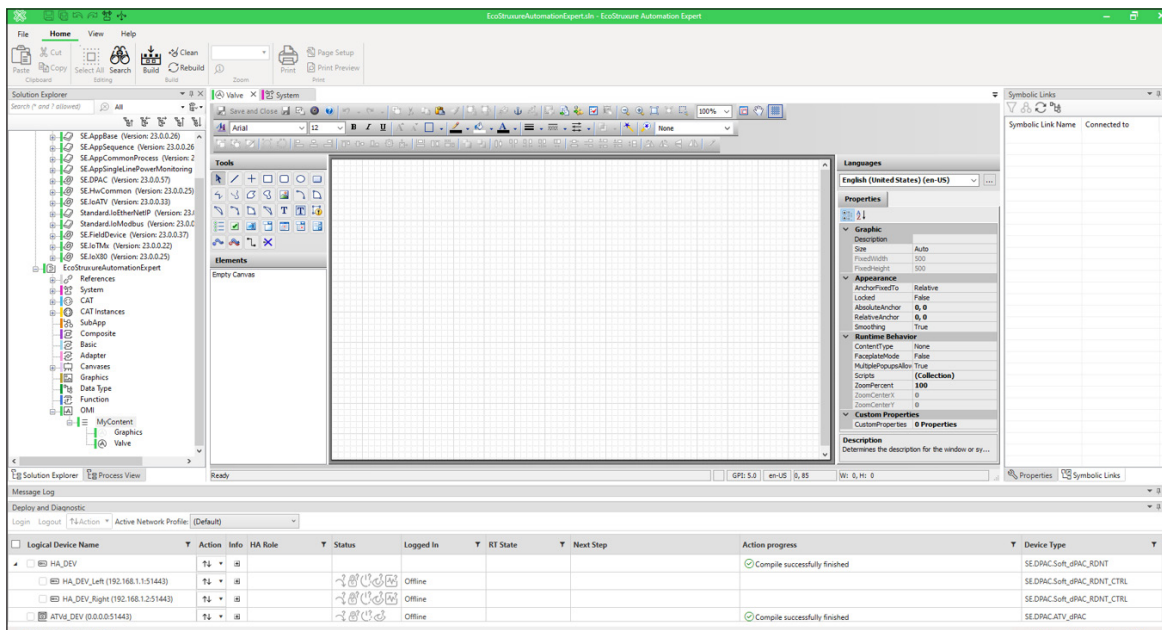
EcoStruxureAutomationExpert.sln - EcoStruxure Automation Expert

File Home View Help

Cut Copy Paste Clipboard Select All Search Editing Build Clean Rebuild Build Zoom Print Page Setup Print Preview Print

Solution Explorer
Search (* and ? allowed) All

SE.AppBase (Version: 23.0.0.26)
SE.AppSequence (Version: 23.0.0.26
SE.AppCommonProcess (Version: 2
SE.AppSingleLinePowerMonitoring
SE.DPAC (Version: 23.0.0.57)
SE.HwCommon (Version: 23.0.0.25)
SE.IoATV (Version: 23.0.0.33)
Standard.IoEtherNetIP (Version: 23.
Standard.IoModbus (Version: 23.0.
SE.FieldDevice (Version: 23.0.0.37)
SE.IoTMx (Version: 23.0.0.22)
SE.IoX80 (Version: 23.0.0.25)
EcoStruxureAutomationExpert
References
System
CAT
CAT Instances
SubApp
Composite
Basic
Adapter
Canvases
Graphics
Data Type
Function
OMI
MyContent
Graphics
Valve

Solution Explorer Process View

Valve × System

Save and Close
Arial 12 B I U 100% None

Tools

Elements
Empty Canvas

Languages
English (United States) (en-US)

Properties

Graphic
Description
Size Auto
FixedWidth 500
FixedHeight 500
Appearance
AnchorFixedTo Relative
Locked False
AbsoluteAnchor 0, 0
RelativeAnchor 0, 0
Smoothing True
Runtime Behavior
ContentType None
FaceplateMode False
MultiplePopupsAllow True
Scripts (Collection)
ZoomPercent 100
ZoomCenterX 0
ZoomCenterY 0
Custom Properties
CustomProperties 0 Properties

Description
Determines the description for the window or sy...

Symbolic Links
Symbolic Link Name Connected to

Ready GPI: 5.0 en-US 0, 85 W: 0, H: 0

Properties Symbolic Links

Message Log

Deploy and Diagnostic
Login Logout Action Active Network Profile: (Default)

| Logical Device Name | Action | Info | HA Role | Status | Logged In | RT State | Next Step | Action progress | Device Type |
|---|---|---|---|---|---|---|---|---|---|
| HA_DEV | | | | | | | | Compile successfully finished | SE.DPAC.Soft_dPAC_RDNT |
| HA_DEV_Left (192.168.1.1:51443) | | | | | Offline | | | | SE.DPAC.Soft_dPAC_RDNT_CTRL |
| HA_DEV_Right (192.168.1.2:51443) | | | | | Offline | | | | SE.DPAC.Soft_dPAC_RDNT_CTRL |
| ATVd_DEV (0.0.0.0:51443) | | | | | Offline | | | Compile successfully finished | SE.DPAC.ATV_dPAC |